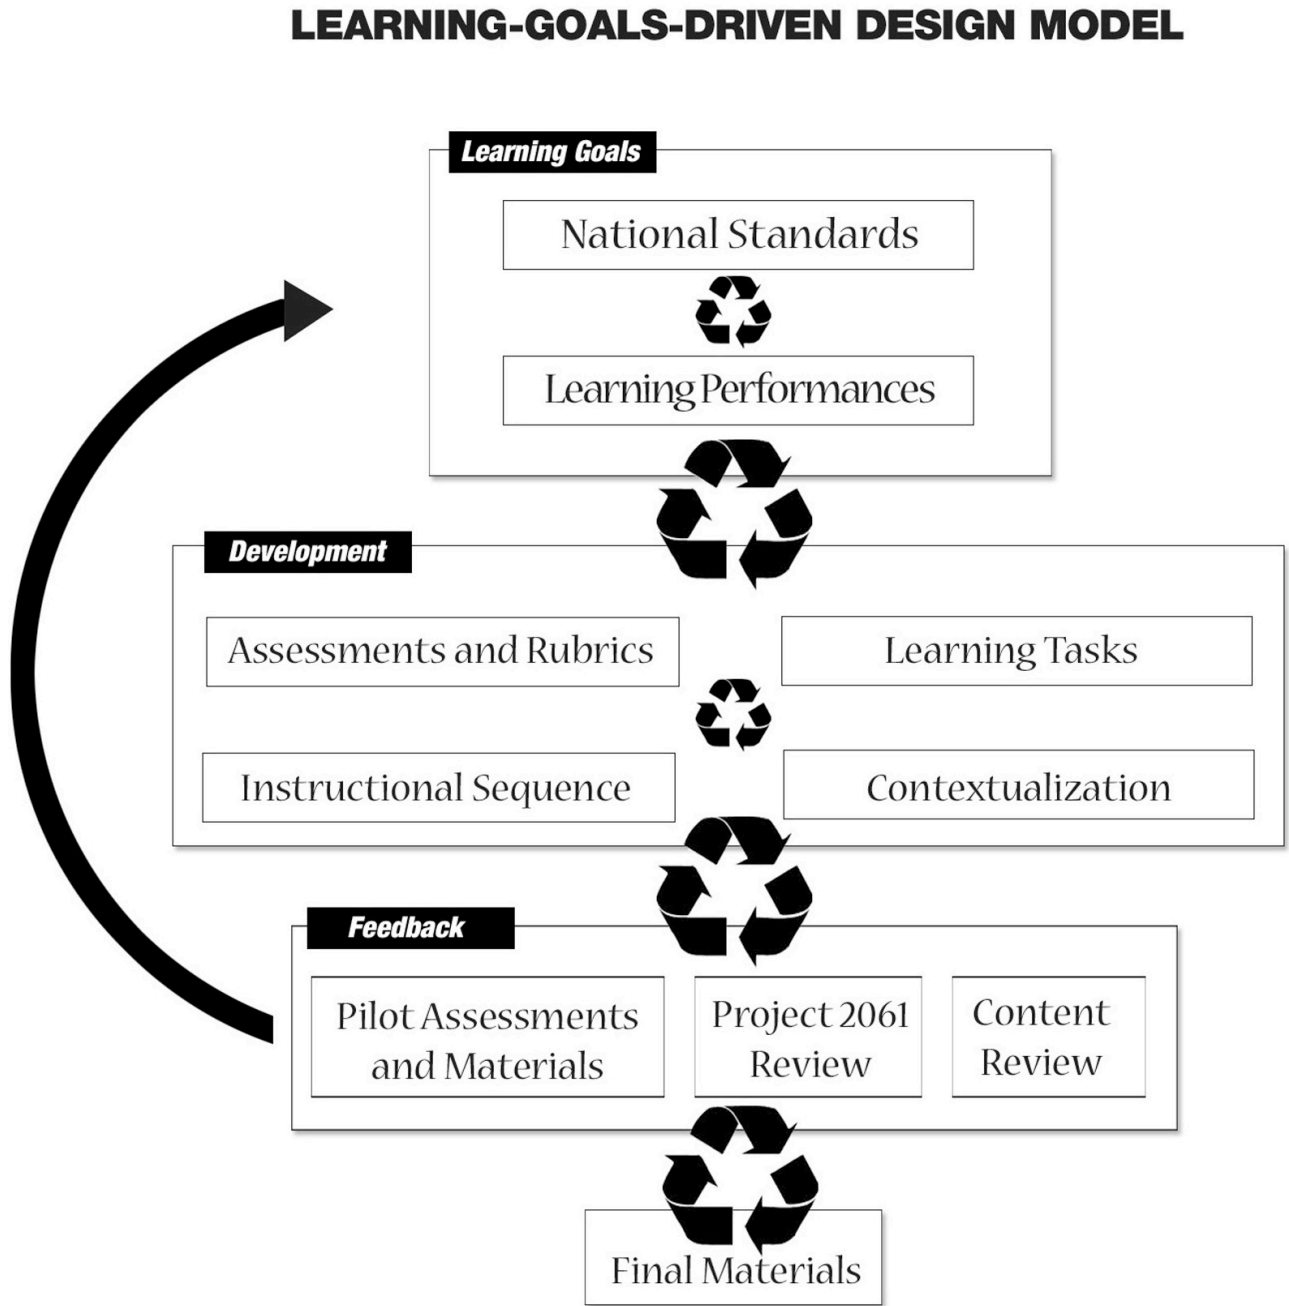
LEARNING-GOALS-DRIVEN DESIGN MODEL

Learning Goals

National Standards

Learning Performances

Development

Assessments and Rubrics

Learning Tasks

Instructional Sequence

Contextualization

Feedback

Pilot Assessments and Materials

Project 2061 Review

Content Review

Final Materials